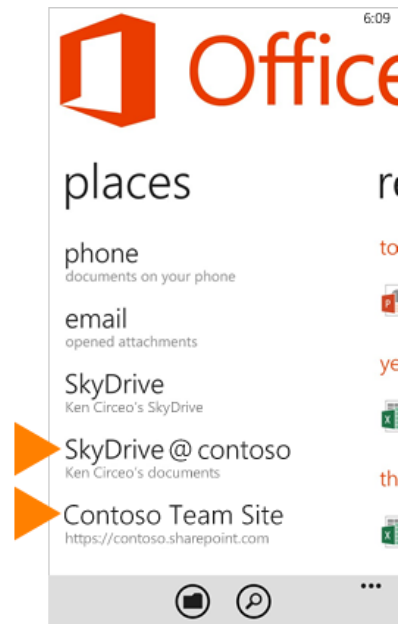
6:09

Office

places

phone
documents on your phone

email
opened attachments

SkyDrive
Ken Circeo's SkyDrive

SkyDrive @ contoso
Ken Circeo's documents

Contoso Team Site
https://contoso.sharepoint.com

re

to

ye

th

...